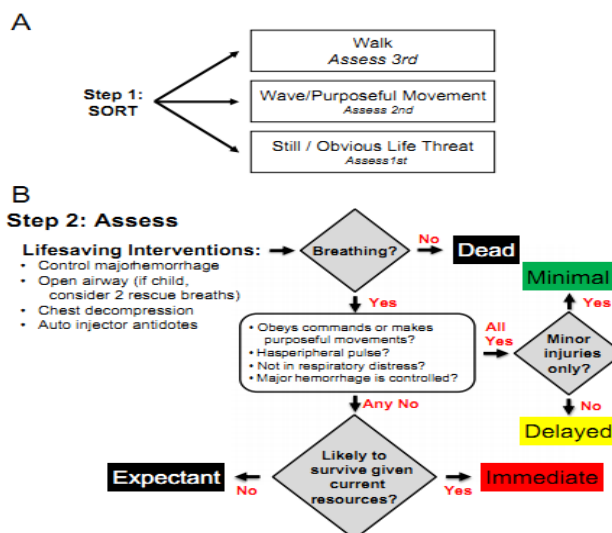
A

Step 1: SORT

Walk
Assess 3rd

Wave/Purposeful Movement
Assess 2nd

Still / Obvious Life Threat
Assess1st

B

Step 2: Assess

Lifesaving Interventions:
• Control majorhemorrhage
• Open airway (if child, consider 2 rescue breaths)
• Chest decompression
• Auto injector antidotes

Breathing?

No

Dead

Yes

• Obeys commands or makes purposeful movements?
• Hasperipheral pulse?
• Not in respiratory distress?
• Major hemorrhage is controlled?

All Yes

Minor injuries only?

Yes

Minimal

No

Delayed

Any No

Likely to survive given current resources?

No

Expectant

Yes

Immediate